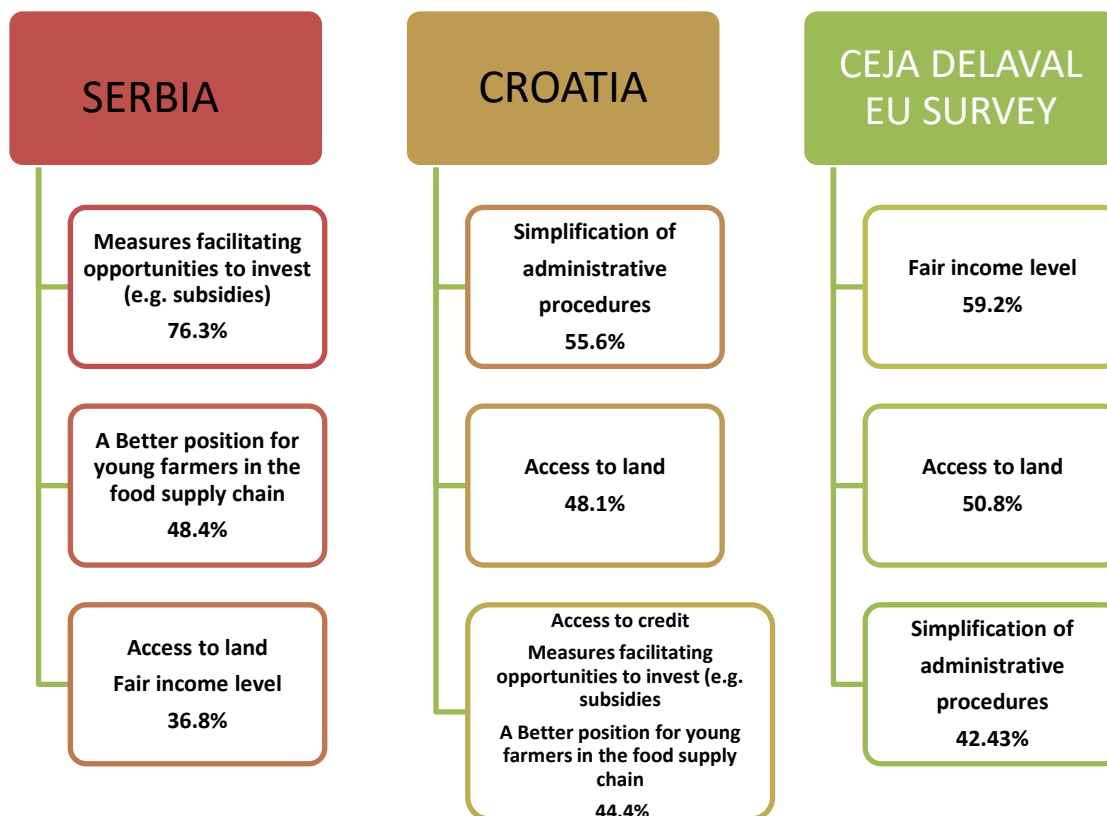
SERBIA

Measures facilitating opportunities to invest (e.g. subsidies)
76.3%

A Better position for young farmers in the food supply chain
48.4%

Access to land
Fair income level
36.8%

CROATIA

Simplification of administrative procedures
55.6%

Access to land
48.1%

Access to credit
Measures facilitating opportunities to invest (e.g. subsidies
A Better position for young farmers in the food supply chain
44.4%

CEJA DELAVAL EU SURVEY

Fair income level
59.2%

Access to land
50.8%

Simplification of administrative procedures
42.43%